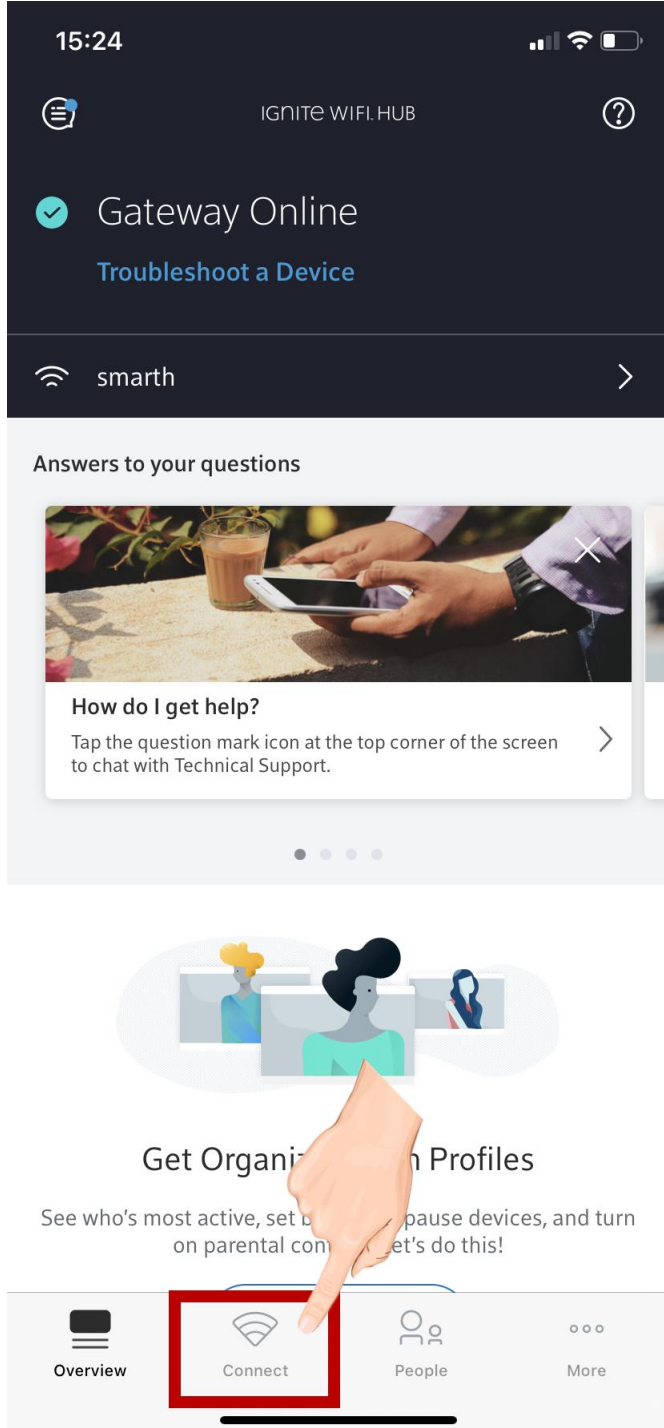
15:24

IGNITE WIFI HUB

Gateway Online

Troubleshoot a Device

smarth

Answers to your questions

How do I get help?

Tap the question mark icon at the top corner of the screen to chat with Technical Support.

Get Organi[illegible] Profiles

See who's most active, set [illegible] pause devices, and turn on parental con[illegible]et's do this!

Overview

Connect

People

More